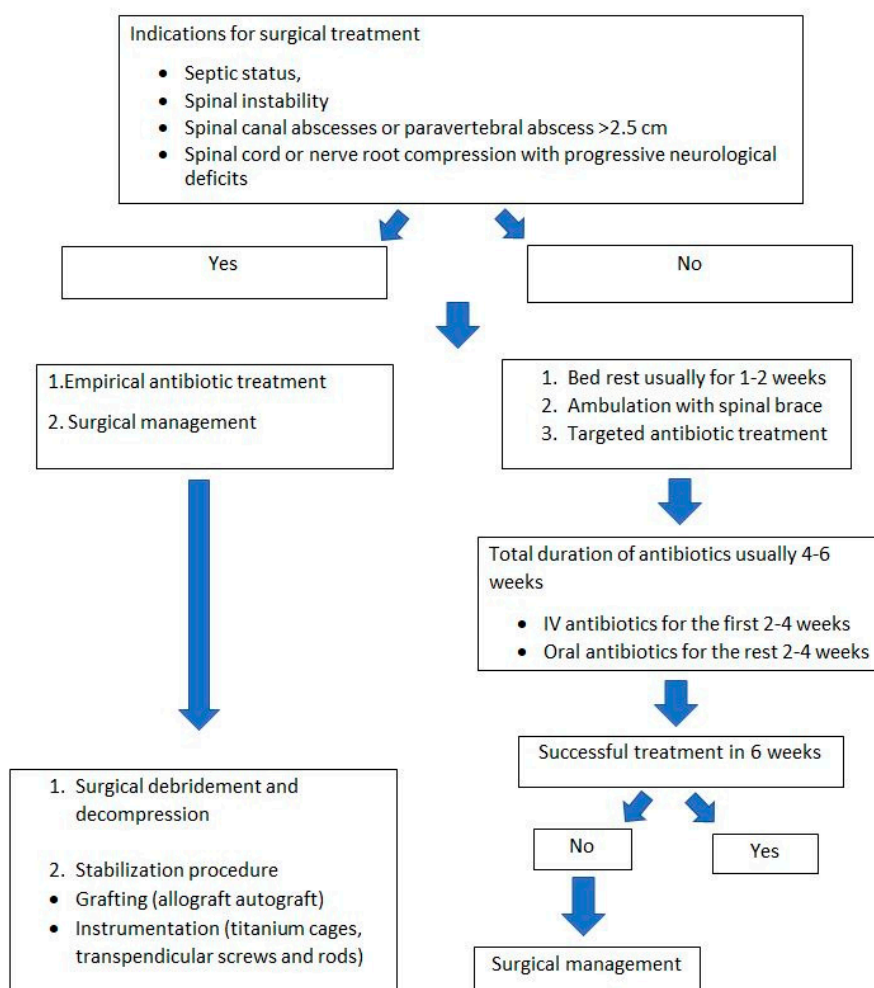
Indications for surgical treatment

- Septic status,
- Spinal instability
- Spinal canal abscesses or paravertebral abscess >2.5 cm
- Spinal cord or nerve root compression with progressive neurological deficits

Yes

No

1.Empirical antibiotic treatment

2. Surgical management

1. Bed rest usually for 1-2 weeks
2. Ambulation with spinal brace
3. Targeted antibiotic treatment

Total duration of antibiotics usually 4-6 weeks

- IV antibiotics for the first 2-4 weeks
- Oral antibiotics for the rest 2-4 weeks

Successful treatment in 6 weeks

No

Yes

1. Surgical debridement and decompression

2. Stabilization procedure
- Grafting (allograft autograft)
- Instrumentation (titanium cages, transpendicular screws and rods)

Surgical management